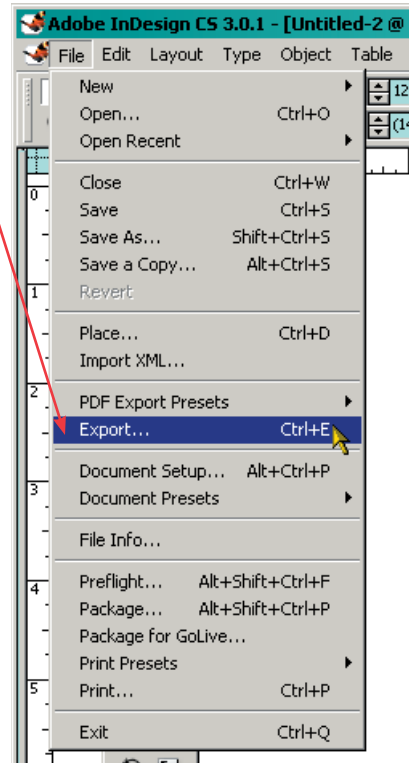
Adobe InDesign CS 3.0.1 - [Untitled-2 @

File Edit Layout Type Object Table

12

(14

New
Open... Ctrl+O
Open Recent

Close Ctrl+W
Save Ctrl+S
Save As... Shift+Ctrl+S
Save a Copy... Alt+Ctrl+S
Revert

Place... Ctrl+D
Import XML...

PDF Export Presets
Export... Ctrl+E

Document Setup... Alt+Ctrl+P
Document Presets

File Info...

Preflight... Alt+Shift+Ctrl+F
Package... Alt+Shift+Ctrl+P
Package for GoLive...
Print Presets
Print... Ctrl+P

Exit Ctrl+Q

0
1
2
3
4
5